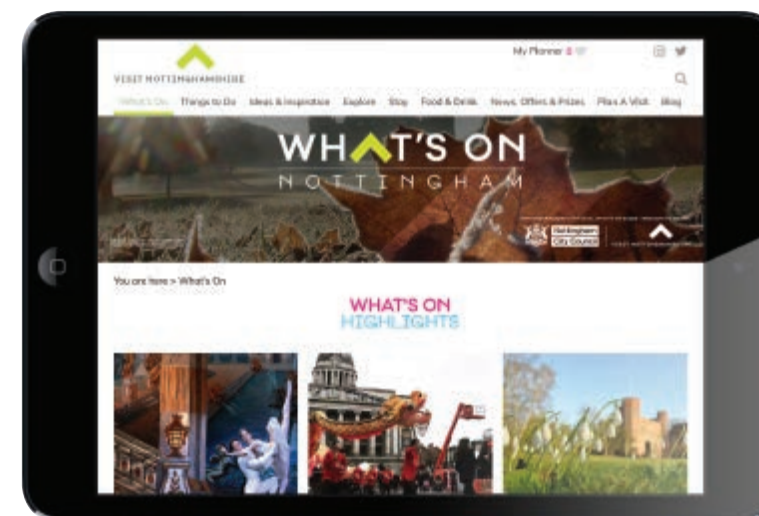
VISIT NOTTINGHAMSHIRE

My Planner

What's On Things to Do Ideas & Inspiration Explore Stay Food & Drink News, Offers & Prizes Plan A Visit Blog

WHAT'S ON
NOTTINGHAM

Nottingham City Council

You are here > What's On

WHAT'S ON
HIGHLIGHTS